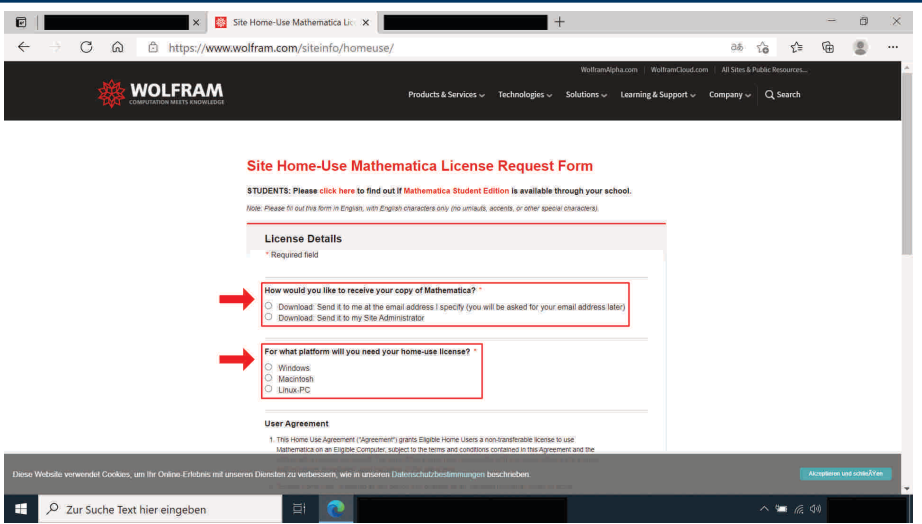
Site Home-Use Mathematica Lic ×

https://www.wolfram.com/siteinfo/homeuse/

WolframAlpha.com | WolframCloud.com | All Sites & Public Resources...

WOLFRAM
COMPUTATION MEETS KNOWLEDGE

Products & Services Technologies Solutions Learning & Support Company Search

Site Home-Use Mathematica License Request Form

STUDENTS: Please click here to find out if Mathematica Student Edition is available through your school.

Note: Please fill out this form in English, with English characters only (no umlauts, accents, or other special characters).

License Details

* Required field

How would you like to receive your copy of Mathematica? *

Download: Send it to me at the email address I specify (you will be asked for your email address later)
Download: Send it to my Site Administrator

For what platform will you need your home-use license? *

Windows
Macintosh
Linux-PC

User Agreement

1. This Home Use Agreement ("Agreement") grants Eligible Home Users a non-transferable license to use Mathematica on an Eligible Computer, subject to the terms and conditions contained in this Agreement and the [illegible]

Diese Website verwendet Cookies, um Ihr Online-Erlebnis mit unseren Diensten zu verbessern, wie in unseren Datenschutzbestimmungen beschrieben

Akzeptieren und schließen

Zur Suche Text hier eingeben